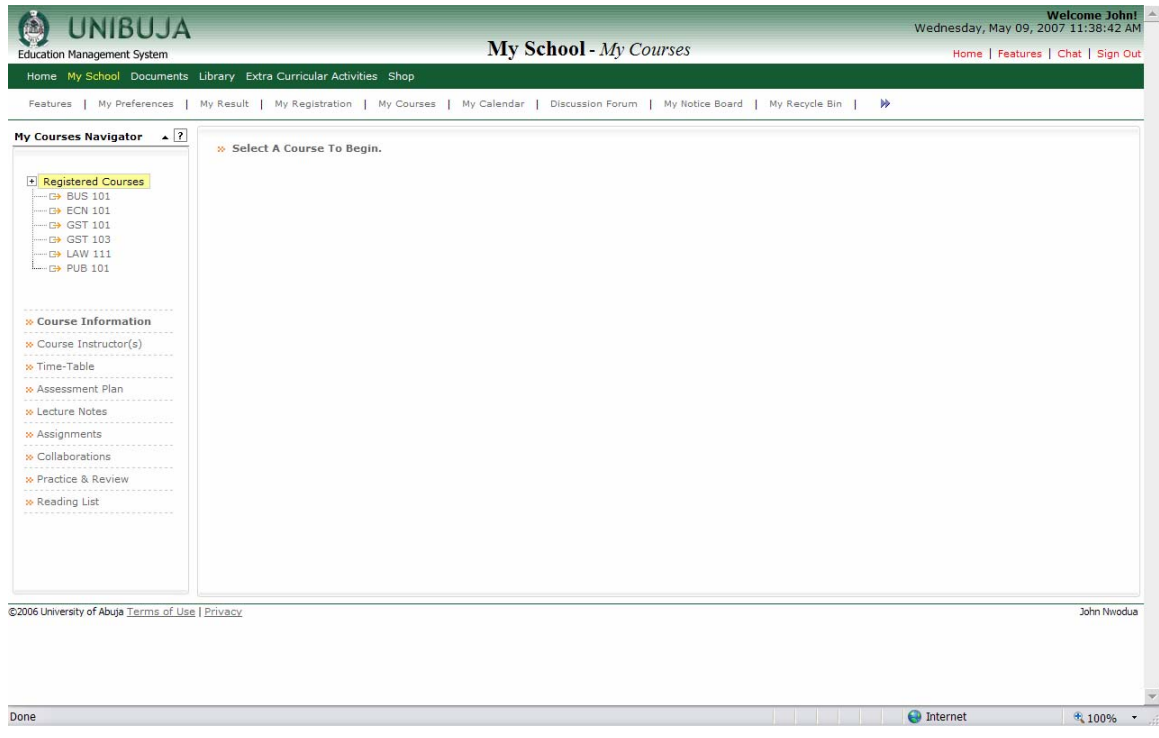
UNIBUJA
Education Management System

My School - My Courses

Welcome John!
Wednesday, May 09, 2007 11:38:42 AM

Home | Features | Chat | Sign Out

Home My School Documents Library Extra Curricular Activities Shop

Features | My Preferences | My Result | My Registration | My Courses | My Calendar | Discussion Forum | My Notice Board | My Recycle Bin |

My Courses Navigator ?

Registered Courses
BUS 101
ECN 101
GST 101
GST 103
LAW 111
PUB 101

Course Information
Course Instructor(s)
Time-Table
Assessment Plan
Lecture Notes
Assignments
Collaborations
Practice & Review
Reading List

Select A Course To Begin.

©2006 University of Abuja Terms of Use | Privacy

John Nwodua

Done

Internet

100%